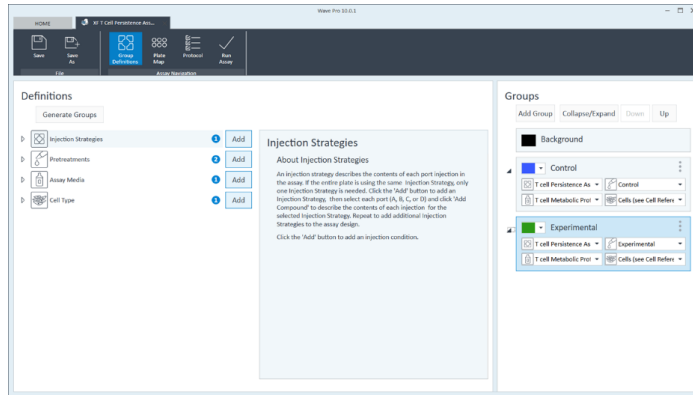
Wave Pro 10.0.1

HOME

XF T Cell Persistence Ass...

Save

Save As

File

Group Definitions

Plate Map

Protocol

Run Assay

Assay Navigation

Definitions

Generate Groups

Injection Strategies 1 Add

Pretreatments 2 Add

Assay Media 1 Add

Cell Type 1 Add

Injection Strategies

About Injection Strategies

An injection strategy describes the contents of each port injection in the assay. If the entire plate is using the same Injection Strategy, only one Injection Strategy is needed. Click the 'Add' button to add an Injection Strategy, then select each port (A, B, C, or D) and click 'Add Compound' to describe the contents of each injection for the selected Injection Strategy. Repeat to add additional Injection Strategies to the assay design.

Click the 'Add' button to add an injection condition.

Groups

Add Group Collapse/Expand Down Up

Background

Control

T cell Persistence As

Control

T cell Metabolic Prof

Cells (see Cell Refere

Experimental

T cell Persistence As

Experimental

T cell Metabolic Prof

Cells (see Cell Refere